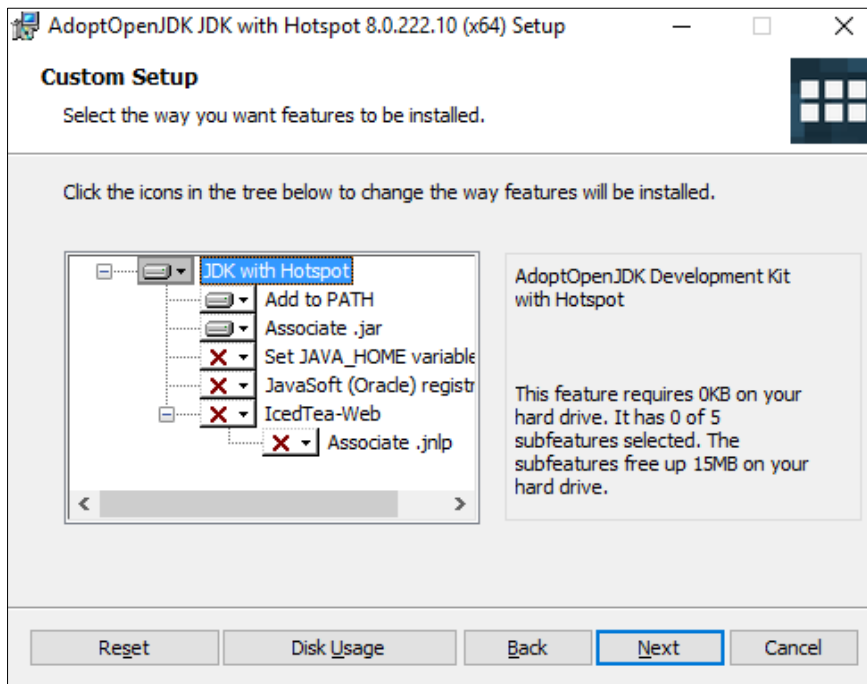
AdoptOpenJDK JDK with Hotspot 8.0.222.10 (x64) Setup

Custom Setup

Select the way you want features to be installed.

Click the icons in the tree below to change the way features will be installed.

JDK with Hotspot
Add to PATH
Associate .jar
Set JAVA_HOME variable
JavaSoft (Oracle) registr
IcedTea-Web
Associate .jnlp

AdoptOpenJDK Development Kit with Hotspot

This feature requires 0KB on your hard drive. It has 0 of 5 subfeatures selected. The subfeatures free up 15MB on your hard drive.

Reset
Disk Usage
Back
Next
Cancel